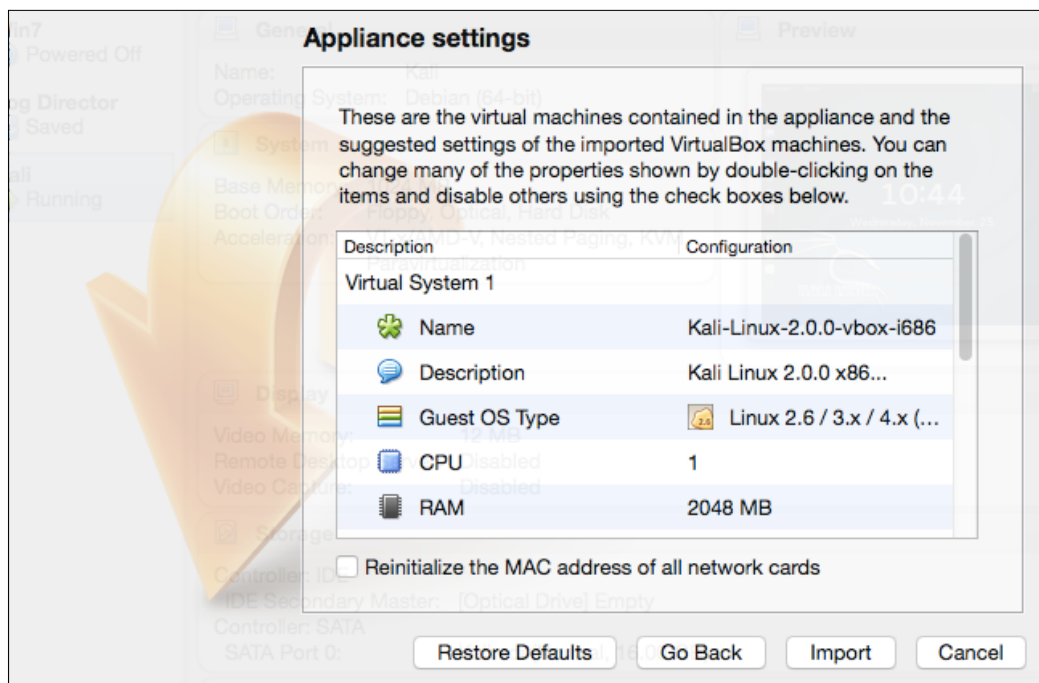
Appliance settings

These are the virtual machines contained in the appliance and the suggested settings of the imported VirtualBox machines. You can change many of the properties shown by double-clicking on the items and disable others using the check boxes below.

| Description | Configuration |
|---|---|
| Virtual System 1 | |
| Name | Kali-Linux-2.0.0-vbox-i686 |
| Description | Kali Linux 2.0.0 x86... |
| Guest OS Type | Linux 2.6 / 3.x / 4.x (... |
| CPU | 1 |
| RAM | 2048 MB |

Reinitialize the MAC address of all network cards

Restore Defaults
Go Back
Import
Cancel